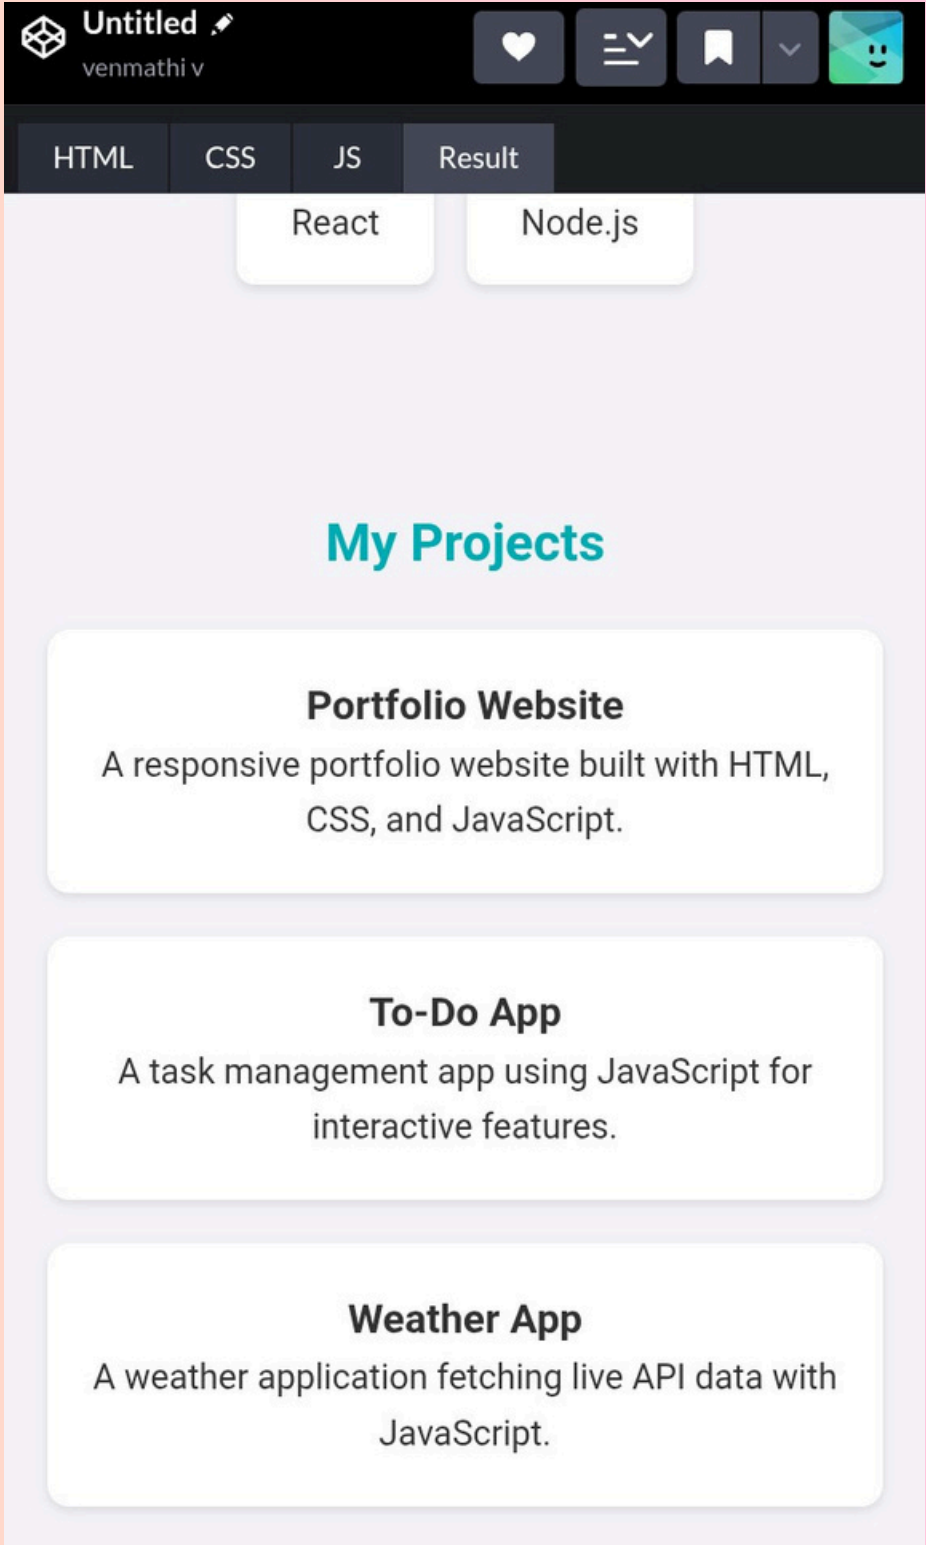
Untitled
venmathi v

HTML CSS JS Result

React Node.js

My Projects

Portfolio Website
A responsive portfolio website built with HTML, CSS, and JavaScript.

To-Do App
A task management app using JavaScript for interactive features.

Weather App
A weather application fetching live API data with JavaScript.